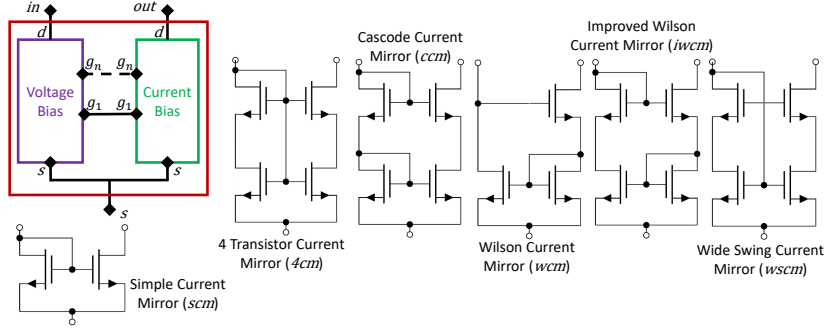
in
out
d
d
$g_n$
$g_n$
Voltage Bias
Current Bias
$g_1$
$g_1$
s
s
s

Simple Current Mirror (scm)

4 Transistor Current Mirror (4cm)

Cascode Current Mirror (ccm)

Wilson Current Mirror (wcm)

Improved Wilson Current Mirror (iwcm)

Wide Swing Current Mirror (wscm)